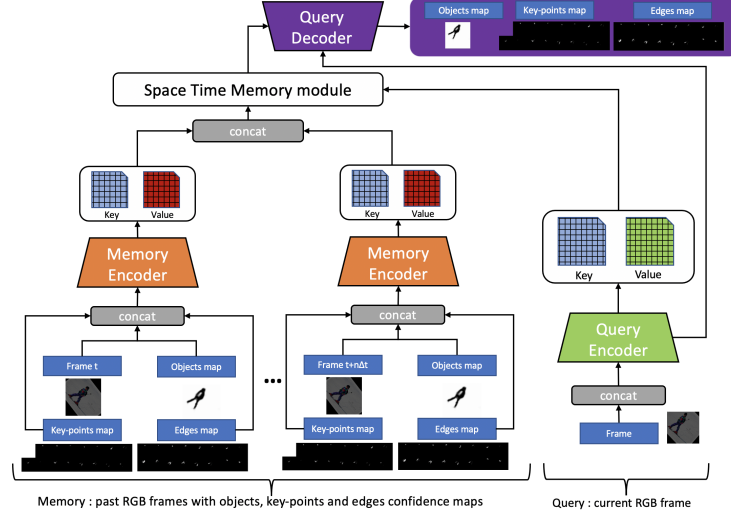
Query Decoder

Objects map

Key-points map

Edges map

Space Time Memory module

concat

Key

Value

Memory Encoder

concat

Frame t

Objects map

Key-points map

Edges map

...

Key

Value

Memory Encoder

concat

Frame t+nΔt

Objects map

Key-points map

Edges map

Key

Value

Query Encoder

concat

Frame

Memory : past RGB frames with objects, key-points and edges confidence maps

Query : current RGB frame